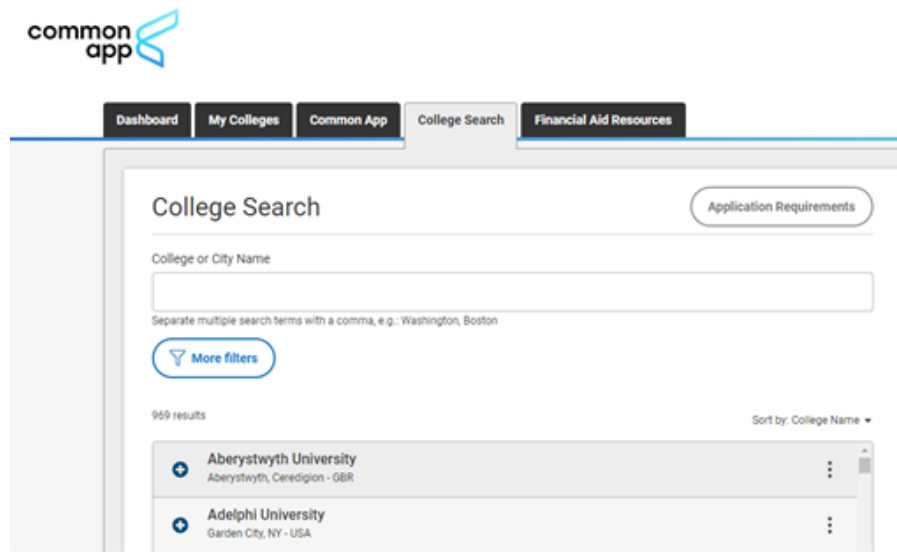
common app

Dashboard
My Colleges
Common App
College Search
Financial Aid Resources

College Search

Application Requirements

College or City Name

Separate multiple search terms with a comma, e.g.: Washington, Boston

More filters

969 results

Sort by: College Name

Aberystwyth University
Aberystwyth, Ceredigion - GBR

Adelphi University
Garden City, NY - USA